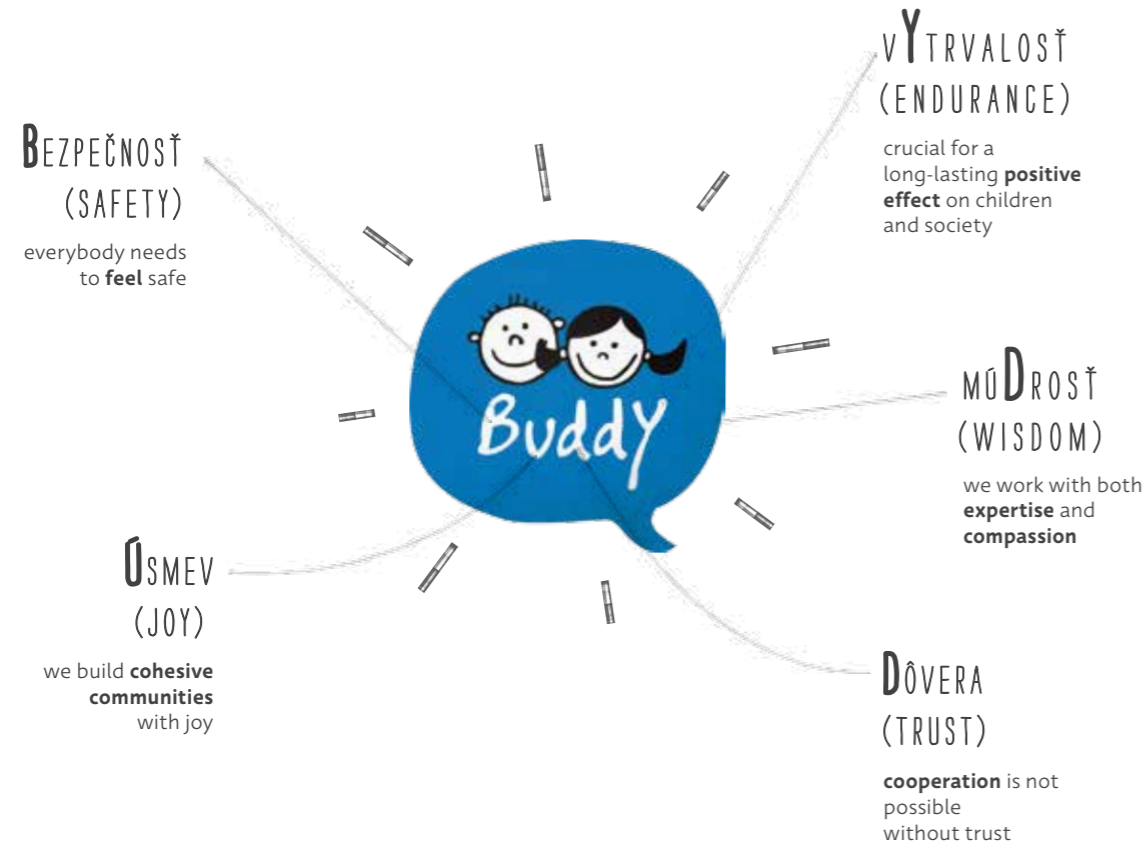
Bezpečnosť
(SAFETY)

everybody needs to **feel** safe

vYtrvalosť
(ENDURANCE)

crucial for a long-lasting **positive effect** on children and society

Buddy

múDrosť
(WISDOM)

we work with both **expertise** and **compassion**

Úsmev
(JOY)

we build **cohesive communities** with joy

Dôvera
(TRUST)

**cooperation** is not possible without trust